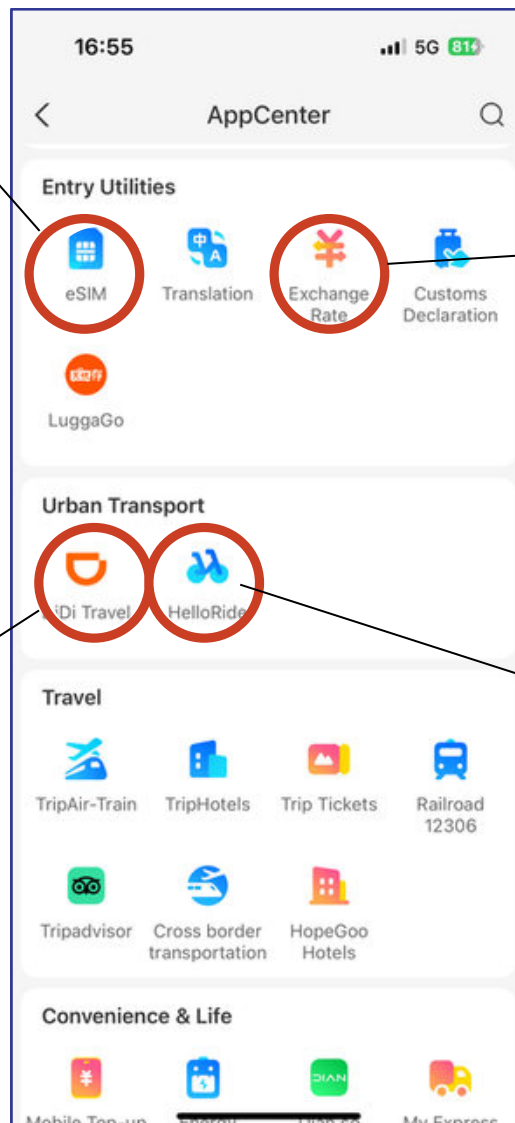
16:55

5G 81

AppCenter

Entry Utilities

eSIM

中 A

Translation

Exchange Rate

Customs Declaration

LuggaGo

Urban Transport

DiDi Travel

HelloRide

Travel

TripAir-Train

TripHotels

Trip Tickets

Railroad 12306

Tripadvisor

Cross border transportation

HopeGoo Hotels

Convenience & Life

DIAN

Mobile Top-up

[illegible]

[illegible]

My Express